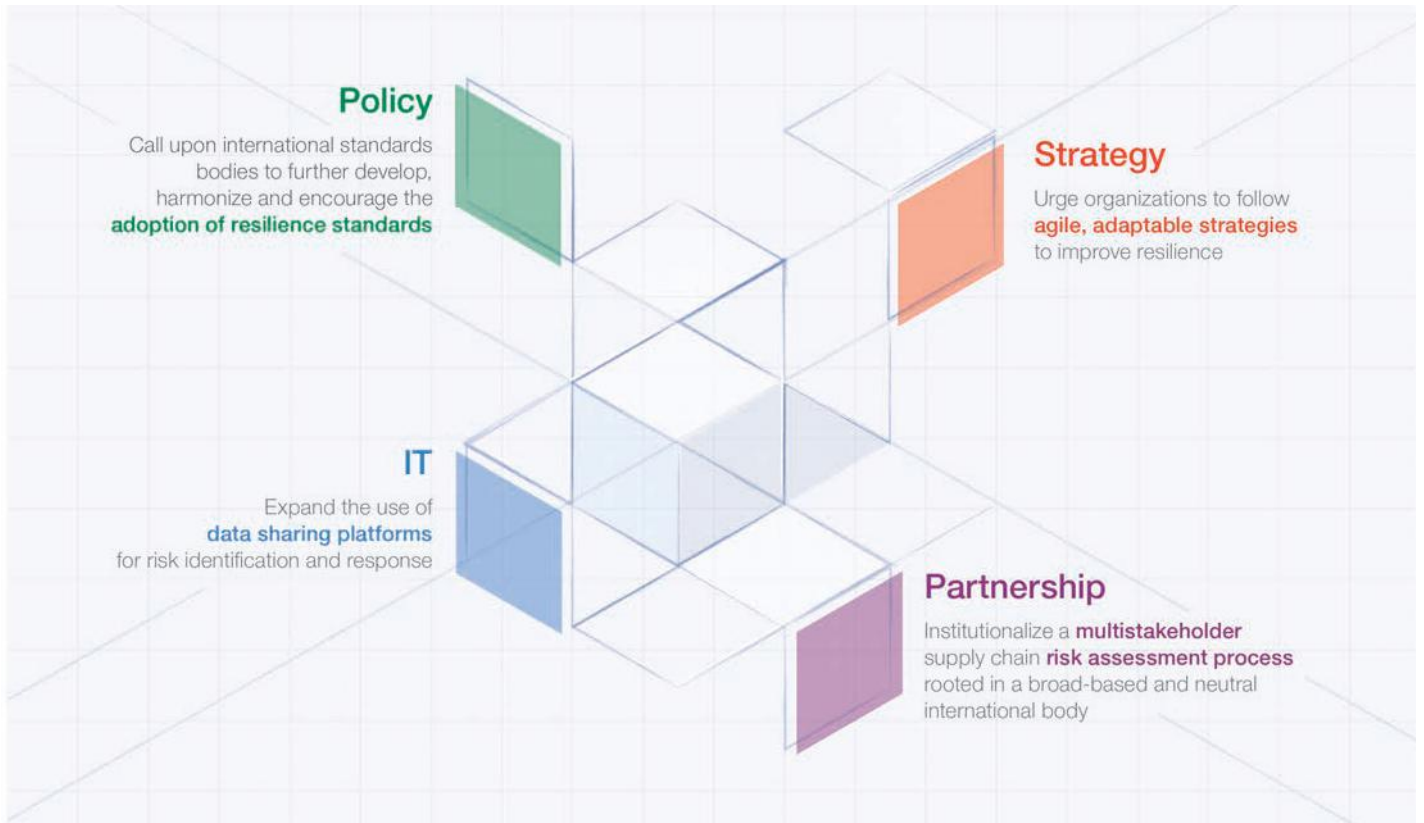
Policy

Call upon international standards bodies to further develop, harmonize and encourage the adoption of resilience standards

Strategy

Urge organizations to follow agile, adaptable strategies to improve resilience

IT

Expand the use of data sharing platforms for risk identification and response

Partnership

Institutionalize a multistakeholder supply chain risk assessment process rooted in a broad-based and neutral international body